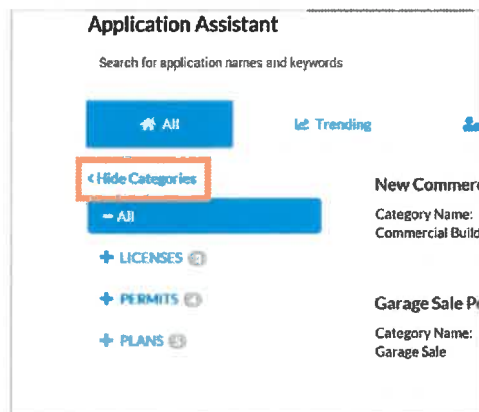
Application Assistant

Search for application names and keywords

All

Trending

‹ Hide Categories

− All

+ LICENSES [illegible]

+ PERMITS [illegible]

+ PLANS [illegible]

New Commerc

Category Name:
Commercial Build

Garage Sale P

Category Name:
Garage Sale